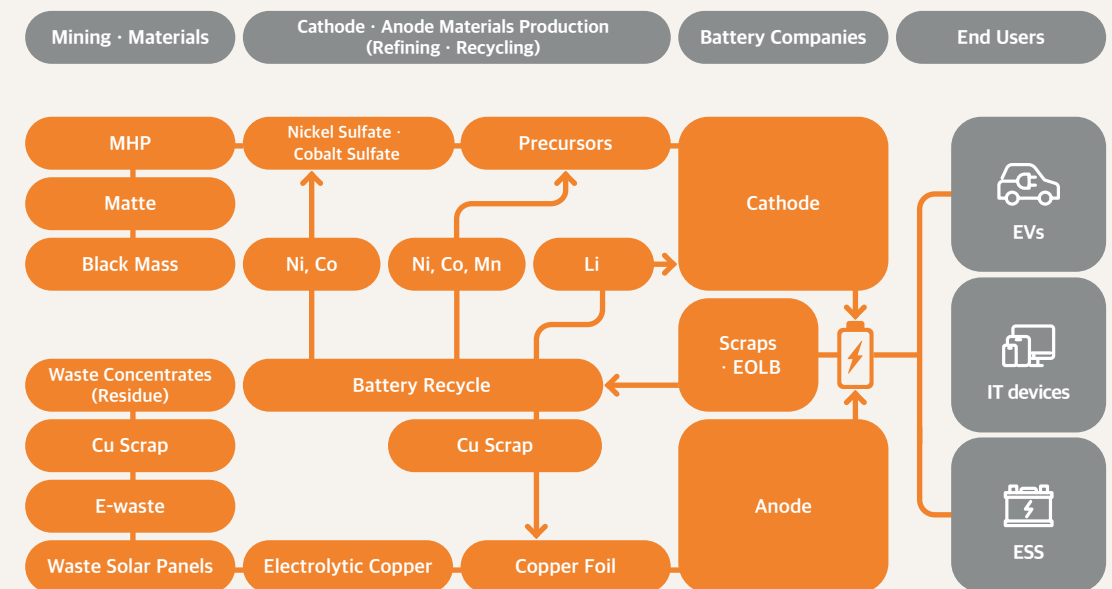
Mining · Materials

Cathode · Anode Materials Production (Refining · Recycling)

Battery Companies

End Users

MHP

Nickel Sulfate · Cobalt Sulfate

Precursors

Cathode

Matte

Black Mass

Ni, Co

Ni, Co, Mn

Li

EVs

Scraps · EOLB

IT devices

Waste Concentrates (Residue)

Battery Recycle

Cu Scrap

Cu Scrap

E-waste

Anode

ESS

Waste Solar Panels

Electrolytic Copper

Copper Foil